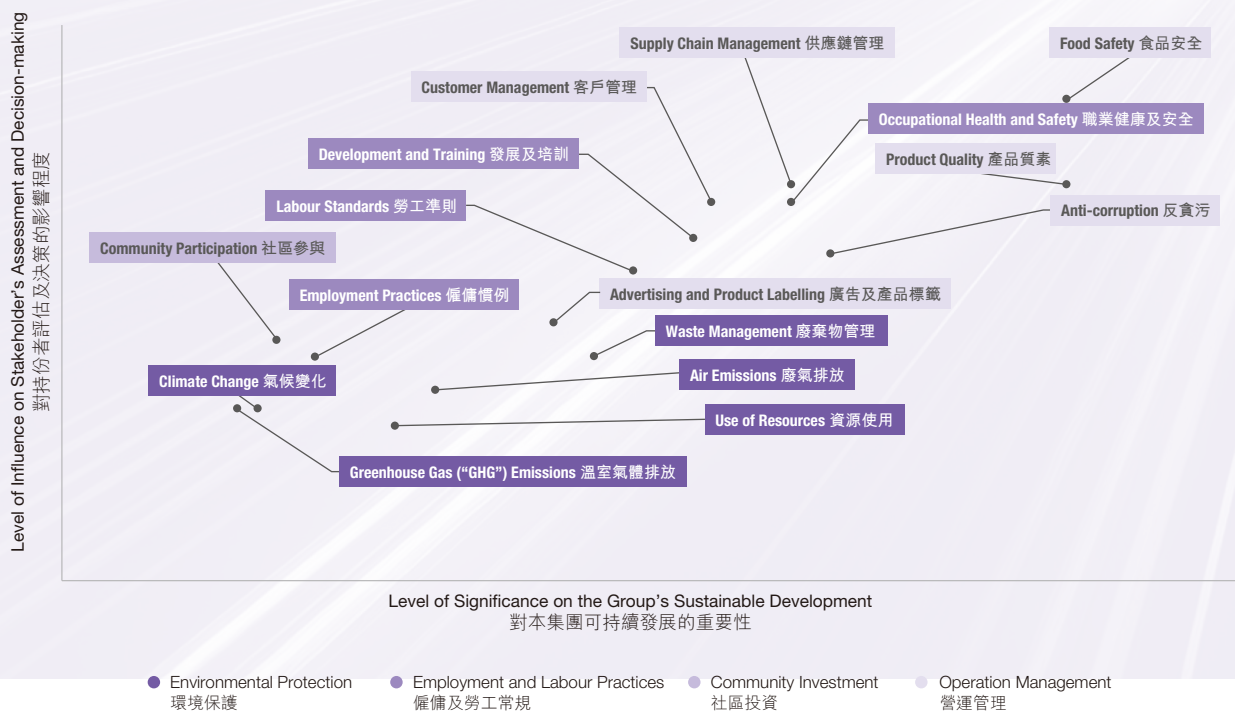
Level of Influence on Stakeholder's Assessment and Decision-making
對持份者評估及決策的影響程度

Supply Chain Management 供應鏈管理

Food Safety 食品安全

Customer Management 客戶管理

Occupational Health and Safety 職業健康及安全

Development and Training 發展及培訓

Product Quality 產品質素

Labour Standards 勞工準則

Anti-corruption 反貪污

Community Participation 社區參與

Employment Practices 僱傭慣例

Advertising and Product Labelling 廣告及產品標籤

Waste Management 廢棄物管理

Climate Change 氣候變化

Air Emissions 廢氣排放

Use of Resources 資源使用

Greenhouse Gas ("GHG") Emissions 溫室氣體排放

Level of Significance on the Group's Sustainable Development
對本集團可持續發展的重要性

Environmental Protection
環境保護

Employment and Labour Practices
僱傭及勞工常規

Community Investment
社區投資

Operation Management
營運管理